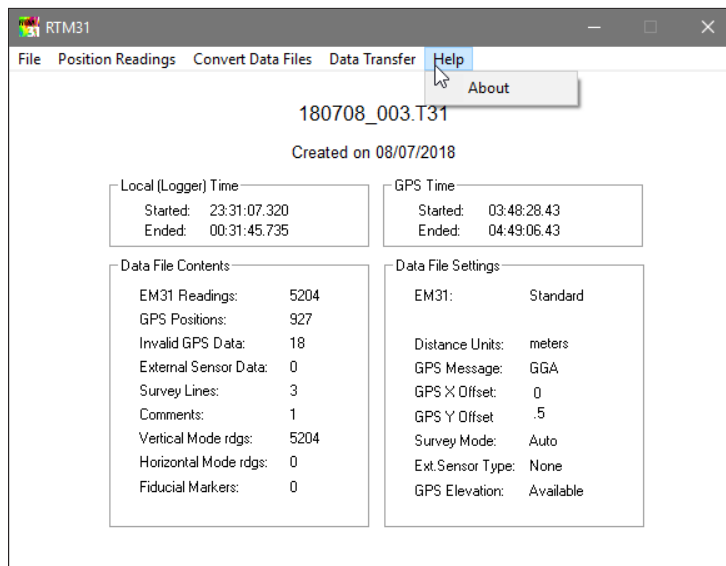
RTM31

File Position Readings Convert Data Files Data Transfer Help

About

180708_003.T31

Created on 08/07/2018

Local (Logger) Time

Started: 23:31:07.320
Ended: 00:31:45.735

GPS Time

Started: 03:48:28.43
Ended: 04:49:06.43

Data File Contents

| | |
|---|---|
| EM31 Readings: | 5204 |
| GPS Positions: | 927 |
| Invalid GPS Data: | 18 |
| External Sensor Data: | 0 |
| Survey Lines: | 3 |
| Comments: | 1 |
| Vertical Mode rdgs: | 5204 |
| Horizontal Mode rdgs: | 0 |
| Fiducial Markers: | 0 |

Data File Settings

| | |
|---|---|
| EM31: | Standard |
| Distance Units: | meters |
| GPS Message: | GGA |
| GPS X Offset: | 0 |
| GPS Y Offset | .5 |
| Survey Mode: | Auto |
| Ext.Sensor Type: | None |
| GPS Elevation: | Available |